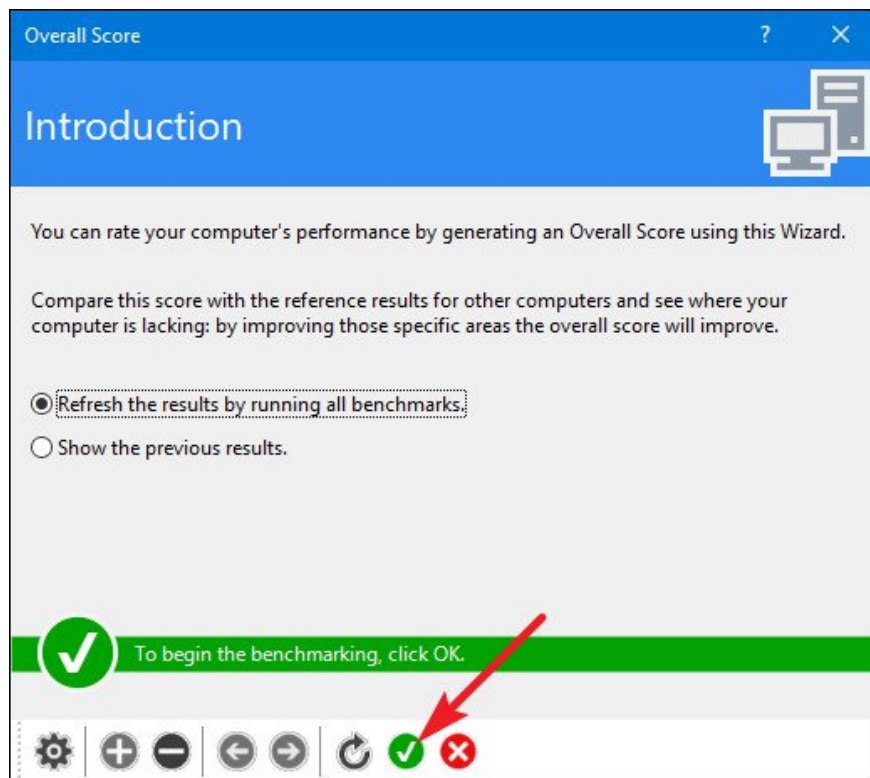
Overall Score

?

Introduction

You can rate your computer's performance by generating an Overall Score using this Wizard.

Compare this score with the reference results for other computers and see where your computer is lacking: by improving those specific areas the overall score will improve.

Refresh the results by running all benchmarks.

Show the previous results.

To begin the benchmarking, click OK.